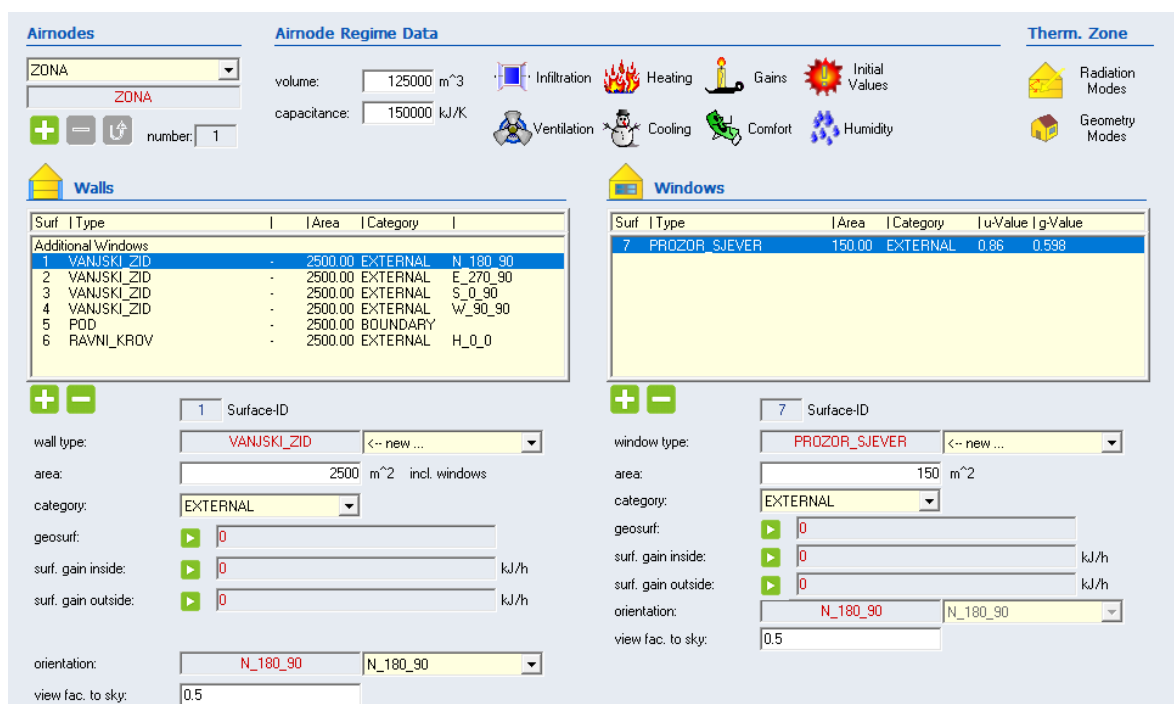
Airnodes

ZONA

ZONA

number: 1

Airnode Regime Data

volume: 125000 m^3

capacitance: 150000 kJ/K

Infiltration

Heating

Gains

Initial Values

Ventilation

Cooling

Comfort

Humidity

Therm. Zone

Radiation Modes

Geometry Modes

Walls

| Surf | Type | | Area | Category | |
|---|---|---|---|---|---|
| Additional Windows | | | | | |
| 1 | VANJSKI_ZID | - | 2500.00 | EXTERNAL | N_180_90 |
| 2 | VANJSKI_ZID | - | 2500.00 | EXTERNAL | E_270_90 |
| 3 | VANJSKI_ZID | - | 2500.00 | EXTERNAL | S_0_90 |
| 4 | VANJSKI_ZID | - | 2500.00 | EXTERNAL | W_90_90 |
| 5 | POD | - | 2500.00 | BOUNDARY | |
| 6 | RAVNI_KROV | - | 2500.00 | EXTERNAL | H_0_0 |

1 Surface-ID

wall type: VANJSKI_ZID <-- new ...

area: 2500 m^2 incl. windows

category: EXTERNAL

geosurf: 0

surf. gain inside: 0 kJ/h

surf. gain outside: 0 kJ/h

orientation: N_180_90 N_180_90

view fac. to sky: 0.5

Windows

| Surf | Type | Area | Category | u-Value | g-Value |
|---|---|---|---|---|---|
| 7 | PROZOR_SJEVER | 150.00 | EXTERNAL | 0.86 | 0.598 |

7 Surface-ID

window type: PROZOR_SJEVER <-- new ...

area: 150 m^2

category: EXTERNAL

geosurf: 0

surf. gain inside: 0 kJ/h

surf. gain outside: 0 kJ/h

orientation: N_180_90 N_180_90

view fac. to sky: 0.5